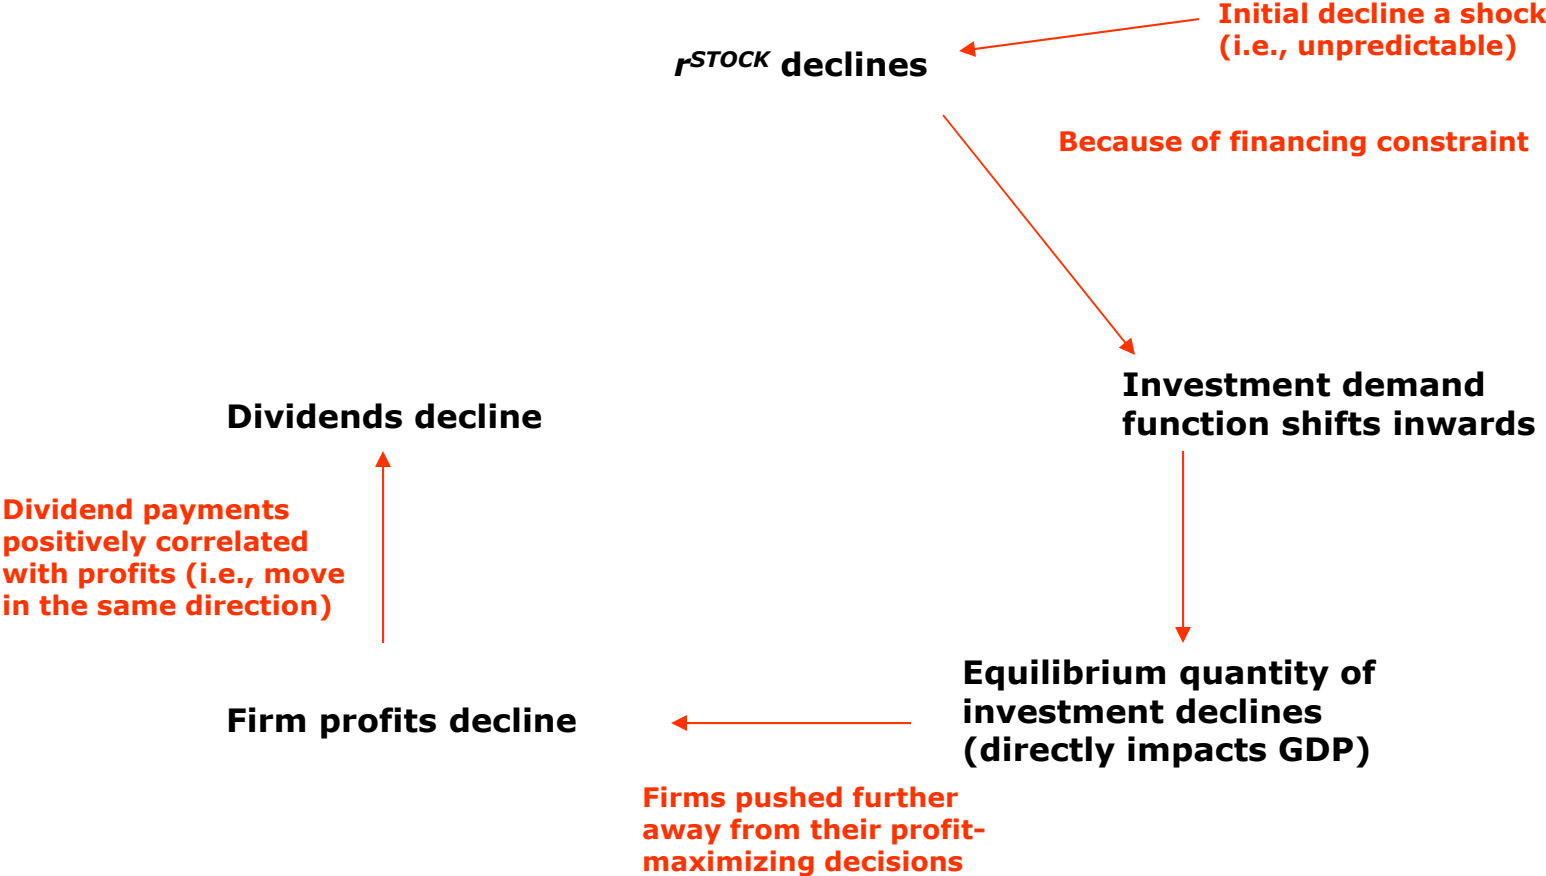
$r^{STOCK}$ declines

Initial decline a shock (i.e., unpredictable)

Because of financing constraint

Investment demand function shifts inwards

Equilibrium quantity of investment declines (directly impacts GDP)

Firms pushed further away from their profit-maximizing decisions

Firm profits decline

Dividend payments positively correlated with profits (i.e., move in the same direction)

Dividends decline